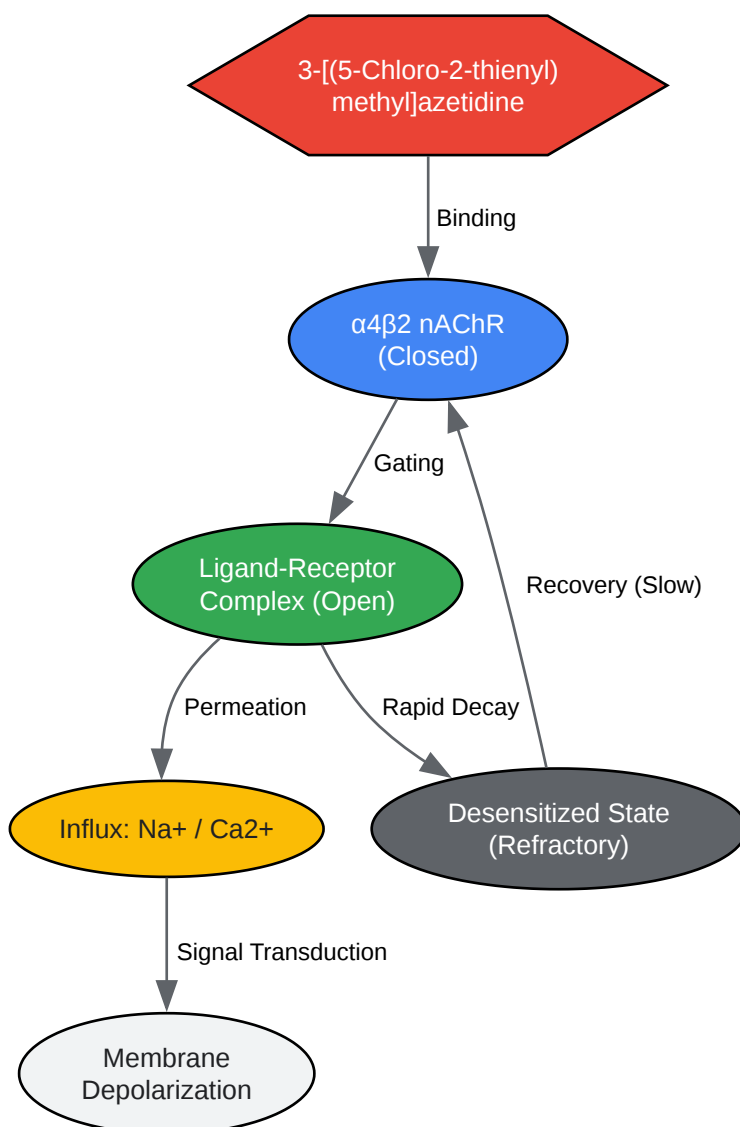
3-[(5-Chloro-2-thienyl) methyl]azetidine

Binding

α4β2 nAChR (Closed)

Gating

Recovery (Slow)

Ligand-Receptor Complex (Open)

Permeation

Rapid Decay

Influx: Na+ / Ca2+

Desensitized State (Refractory)

Signal Transduction

Membrane Depolarization